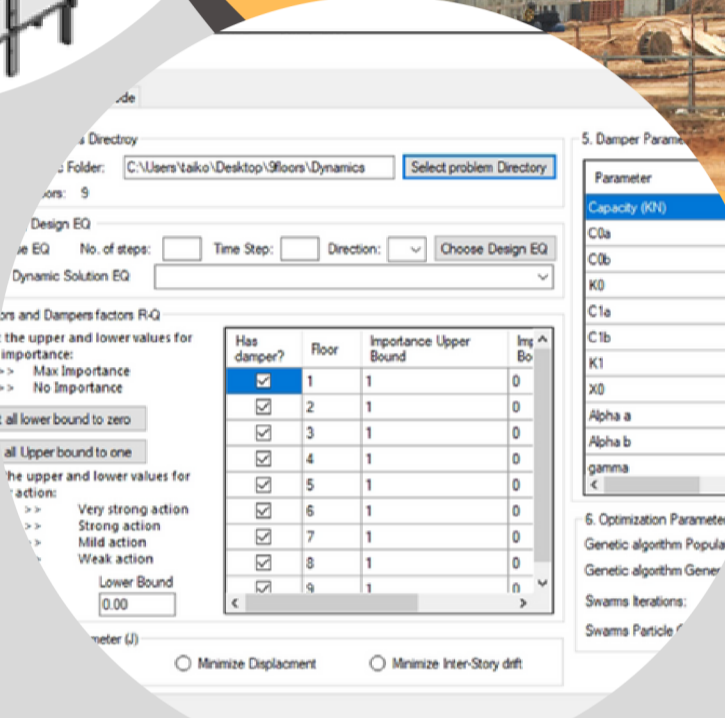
de

s Directroy

Folder: C:\Users\taiko\Desktop\9floors\Dynamics Select problem Directory

ors: 9

Design EQ

e EQ No. of steps: Time Step: Direction: Choose Design EQ

Dynamic Solution EQ

rs and Dampers factors R-Q

the upper and lower values for importance:
>> Max Importance
>> No Importance

all lower bound to zero

all Upper bound to one

he upper and lower values for action:
>> Very strong action
>> Strong action
>> Mild action
Weak action

Lower Bound
0.00

| Has damper? | Floor | Importance Upper Bound | Im Bo |
|---|---|---|---|
| ☑ | 1 | 1 | 0 |
| ☑ | 2 | 1 | 0 |
| ☑ | 3 | 1 | 0 |
| ☑ | 4 | 1 | 0 |
| ☑ | 5 | 1 | 0 |
| ☑ | 6 | 1 | 0 |
| ☑ | 7 | 1 | 0 |
| ☑ | 8 | 1 | 0 |
| ☑ | 9 | 1 | 0 |

meter (J)

Minimize Displacment Minimize Inter-Story drift

5. Damper Parame

| Parameter |
|---|
| Capacity (KN) |
| C0a |
| C0b |
| K0 |
| C1a |
| C1b |
| K1 |
| X0 |
| Alpha a |
| Alpha b |
| gamma |

6. Optimization Paramete

Genetic algorithm Popula

Genetic algorithm Gener

Swarms Iterations:

Swarms Particle